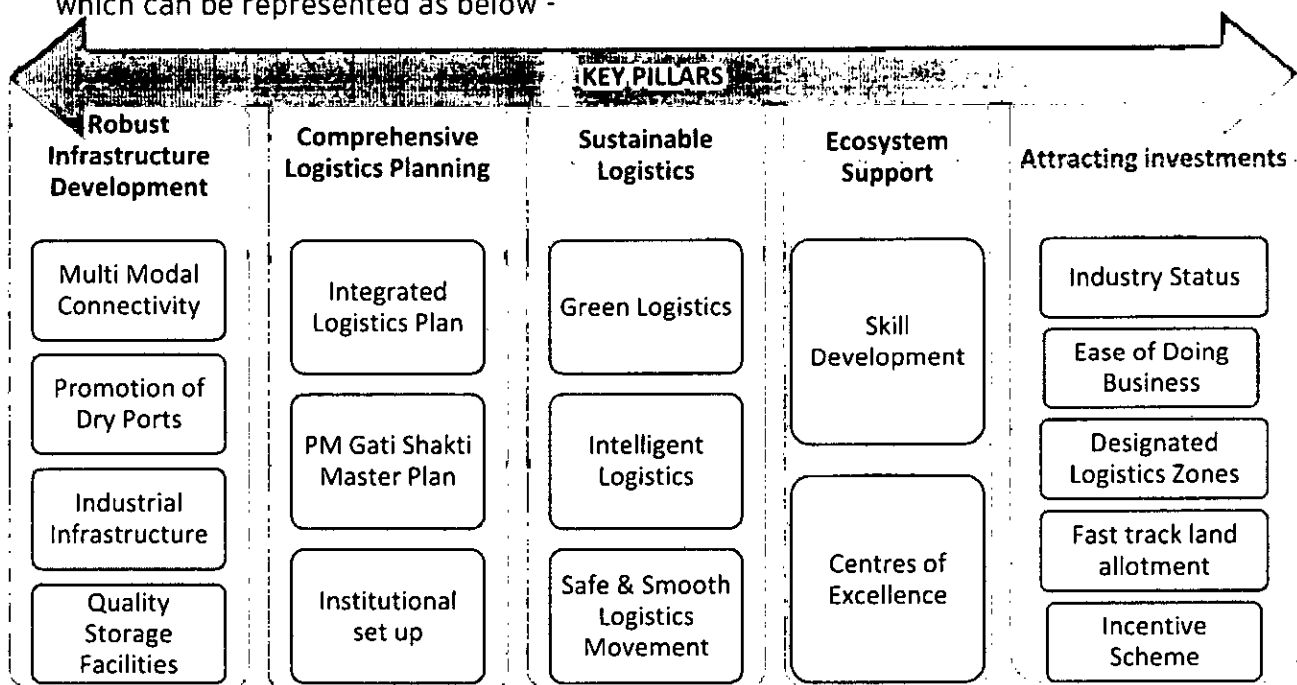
which can be represented as below -

KEY PILLARS

Robust Infrastructure Development

Multi Modal Connectivity

Promotion of Dry Ports

Industrial Infrastructure

Quality Storage Facilities

Comprehensive Logistics Planning

Integrated Logistics Plan

PM Gati Shakti Master Plan

Institutional set up

Sustainable Logistics

Green Logistics

Intelligent Logistics

Safe & Smooth Logistics Movement

Ecosystem Support

Skill Development

Centres of Excellence

Attracting investments

Industry Status

Ease of Doing Business

Designated Logistics Zones

Fast track land allotment

Incentive Scheme